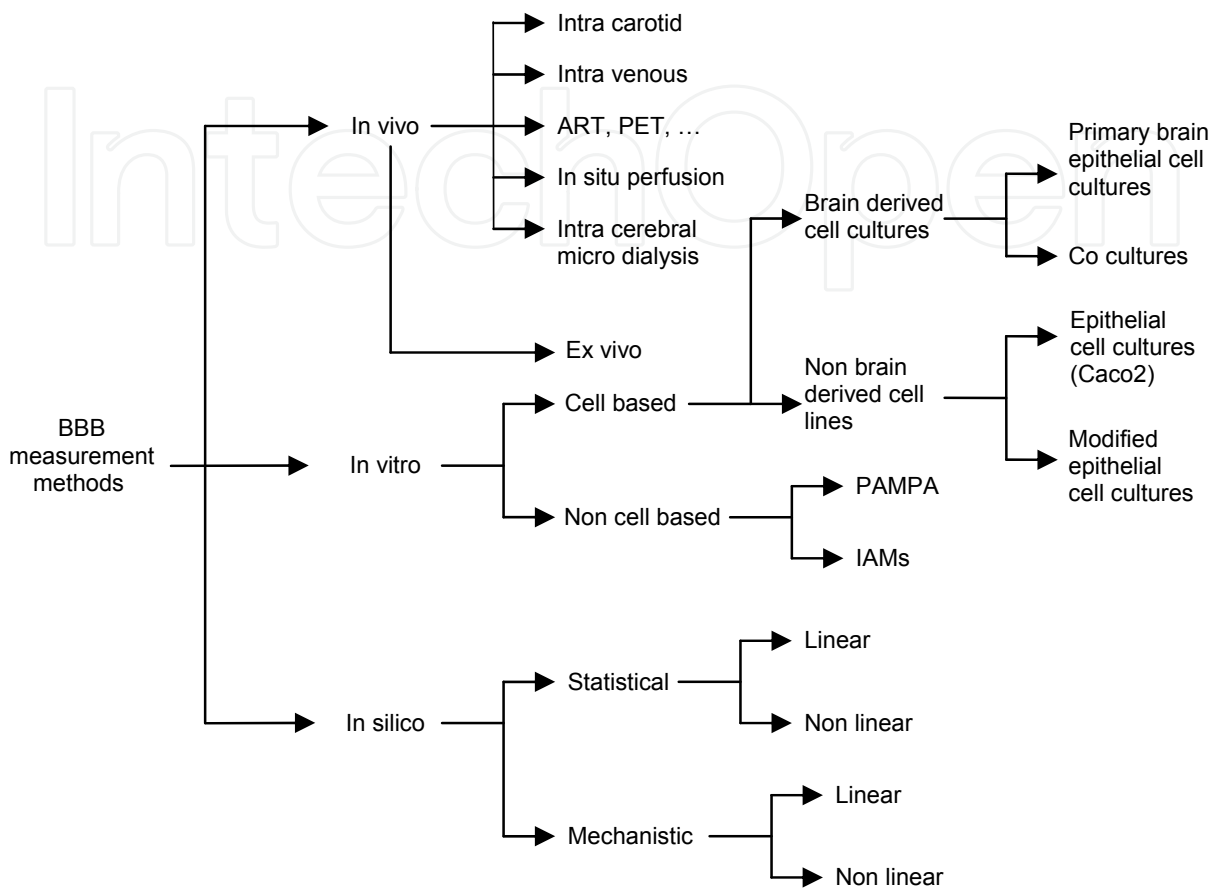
IntechOpen

BBB measurement methods

In vivo

Intra carotid

Intra venous

ART, PET, …

In situ perfusion

Intra cerebral micro dialysis

Ex vivo

In vitro

Cell based

Brain derived cell cultures

Primary brain epithelial cell cultures

Co cultures

Non brain derived cell lines

Epithelial cell cultures (Caco2)

Modified epithelial cell cultures

Non cell based

PAMPA

IAMs

In silico

Statistical

Linear

Non linear

Mechanistic

Linear

Non linear